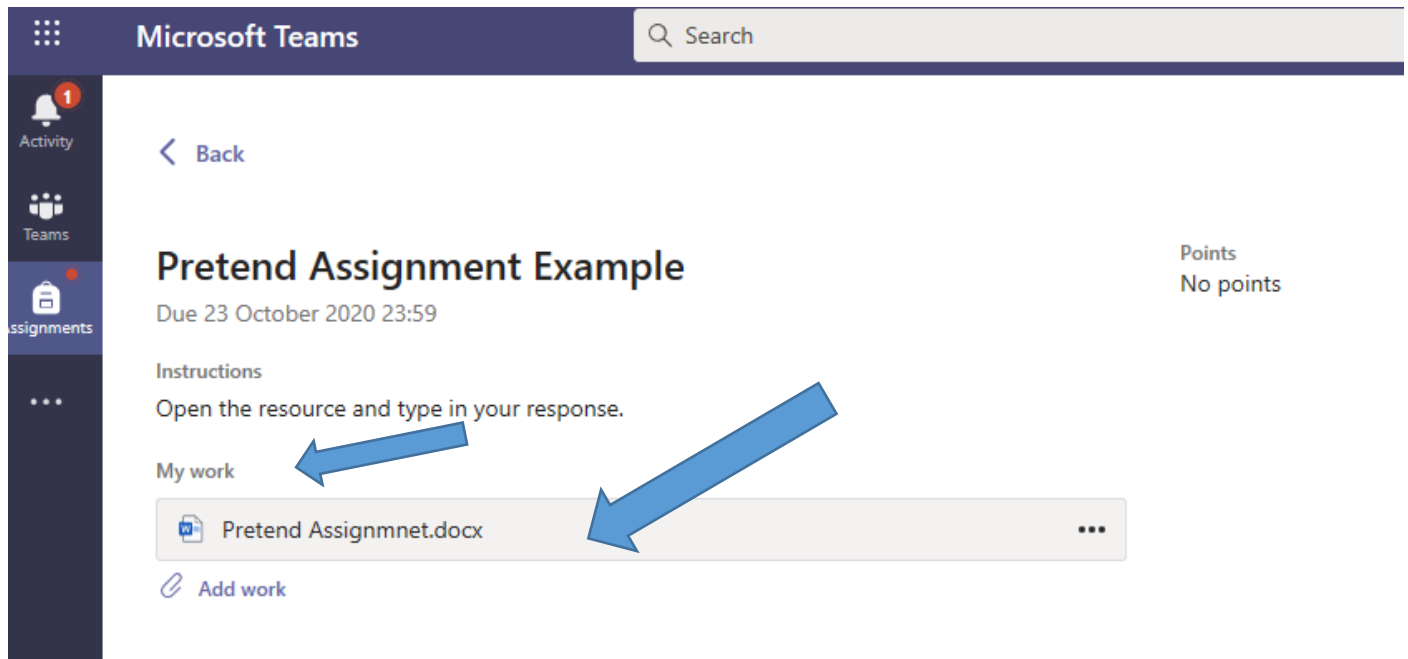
Microsoft Teams

Search

1
Activity

Teams

ssignments

...

Back

Pretend Assignment Example

Due 23 October 2020 23:59

Instructions

Open the resource and type in your response.

My work

Pretend Assignmnet.docx

...

Add work

Points

No points